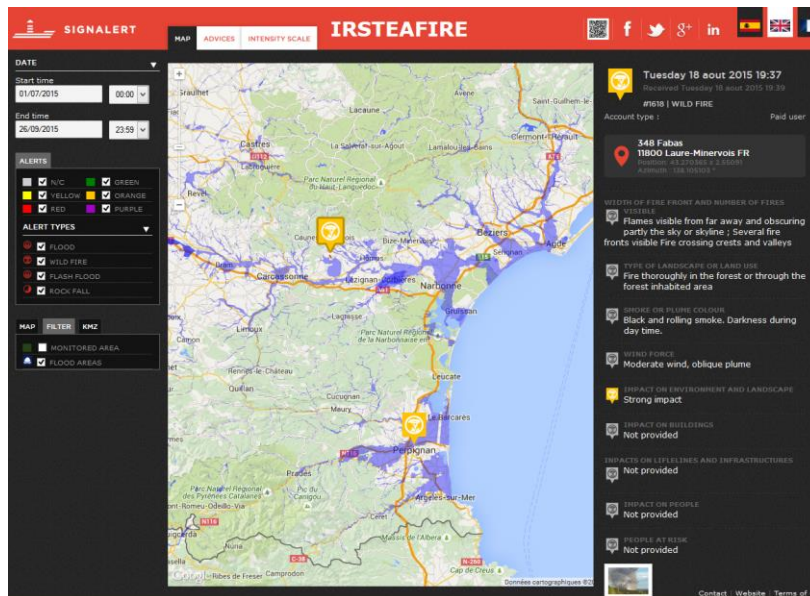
SIGNALERT

MAP ADVICES INTENSITY SCALE

IRSTEAFIRE

DATE

Start time
01/07/2015 00:00

End time
26/09/2015 23:59

ALERTS

N/C GREEN
YELLOW ORANGE
RED PURPLE

ALERT TYPES

FLOOD
WILD FIRE
FLASH FLOOD
ROCK FALL

MAP FILTER KMZ

MONITORED AREA
FLOOD AREAS

Graulhet
Lacaune
Saint-Guilhem-le-
Castres
La Salvetat-sur-Agout
Lamalou-les-Bains
Clermont-l'Hérault
Parc Naturel Régional du Haut-Languedoc
Revel
Béziers
Agde
Carcassonne
Lézignan-Corbières
Narbonne
Limoux
Parc Naturel Régional de la Narbonnaise en Méditerranée
Quillan
Leucate
Le Barcarès
Perpignan
Prades
Parc Naturel Régional des Pyrénées Catalanes
Argelès-sur-Mer
Ribes de Freser
Camprodon
Cap de Creus
Google
Données cartographiques ©2015

Tuesday 18 aout 2015 19:37
Received Tuesday 18 aout 2015 19:39
#1618 | WILD FIRE
Account type : Paid user

348 Fabas
11800 Laure-Minervois FR
Position: 43.270565 x 2.55091
Azimuth : 136.105103 °

WIDTH OF FIRE FRONT AND NUMBER OF FIRES VISIBLE
Flames visible from far away and obscuring partly the sky or skyline ; Several fire fronts visible Fire crossing crests and valleys

TYPE OF LANDSCAPE OR LAND USE
Fire thoroughly in the forest or through the forest inhabited area

SMOKE OR PLUME COLOUR
Black and rolling smoke. Darkness during day time.

WIND FORCE
Moderate wind, oblique plume

IMPACT ON ENVIRONMENT AND LANDSCAPE
Strong impact

IMPACT ON BUILDINGS
Not provided

IMPACTS ON LIFELINES AND INFRASTRUCTURES
Not provided

IMPACT ON PEOPLE
Not provided

PEOPLE AT RISK
Not provided

Contact | Website | Terms of